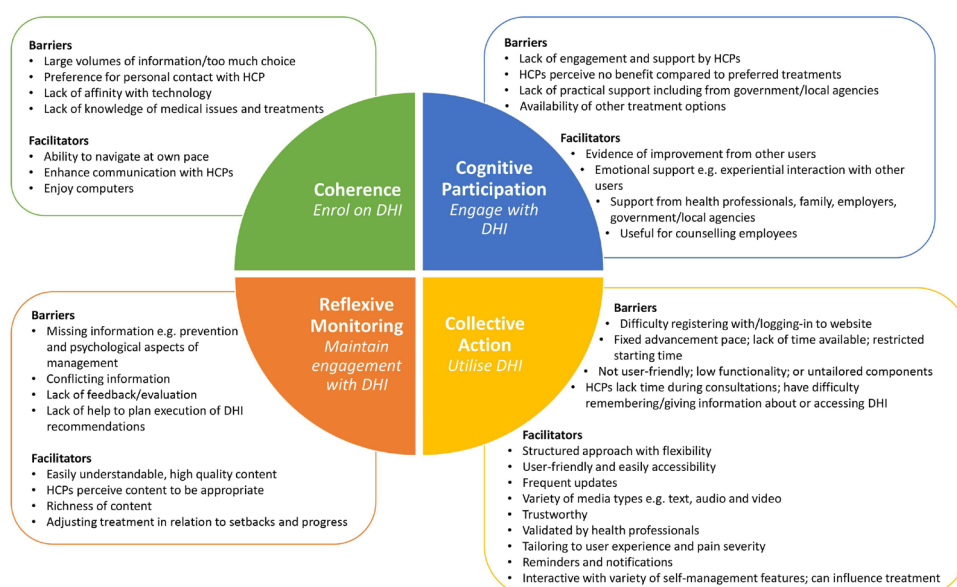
Barriers
• Large volumes of information/too much choice
• Preference for personal contact with HCP
• Lack of affinity with technology
• Lack of knowledge of medical issues and treatments

Facilitators
• Ability to navigate at own pace
• Enhance communication with HCPs
• Enjoy computers

Coherence
Enrol on DHI

Cognitive Participation
Engage with DHI

Barriers
• Lack of engagement and support by HCPs
• HCPs perceive no benefit compared to preferred treatments
• Lack of practical support including from government/local agencies
• Availability of other treatment options

Facilitators
• Evidence of improvement from other users
• Emotional support e.g. experiential interaction with other users
• Support from health professionals, family, employers, government/local agencies
• Useful for counselling employees

Reflexive Monitoring
Maintain engagement with DHI

Collective Action
Utilise DHI

Barriers
• Missing information e.g. prevention and psychological aspects of management
• Conflicting information
• Lack of feedback/evaluation
• Lack of help to plan execution of DHI recommendations

Facilitators
• Easily understandable, high quality content
• HCPs perceive content to be appropriate
• Richness of content
• Adjusting treatment in relation to setbacks and progress

Barriers
• Difficulty registering with/logging-in to website
• Fixed advancement pace; lack of time available; restricted starting time
• Not user-friendly; low functionality; or untailored components
• HCPs lack time during consultations; have difficulty remembering/giving information about or accessing DHI

Facilitators
• Structured approach with flexibility
• User-friendly and easily accessibility
• Frequent updates
• Variety of media types e.g. text, audio and video
• Trustworthy
• Validated by health professionals
• Tailoring to user experience and pain severity
• Reminders and notifications
• Interactive with variety of self-management features; can influence treatment